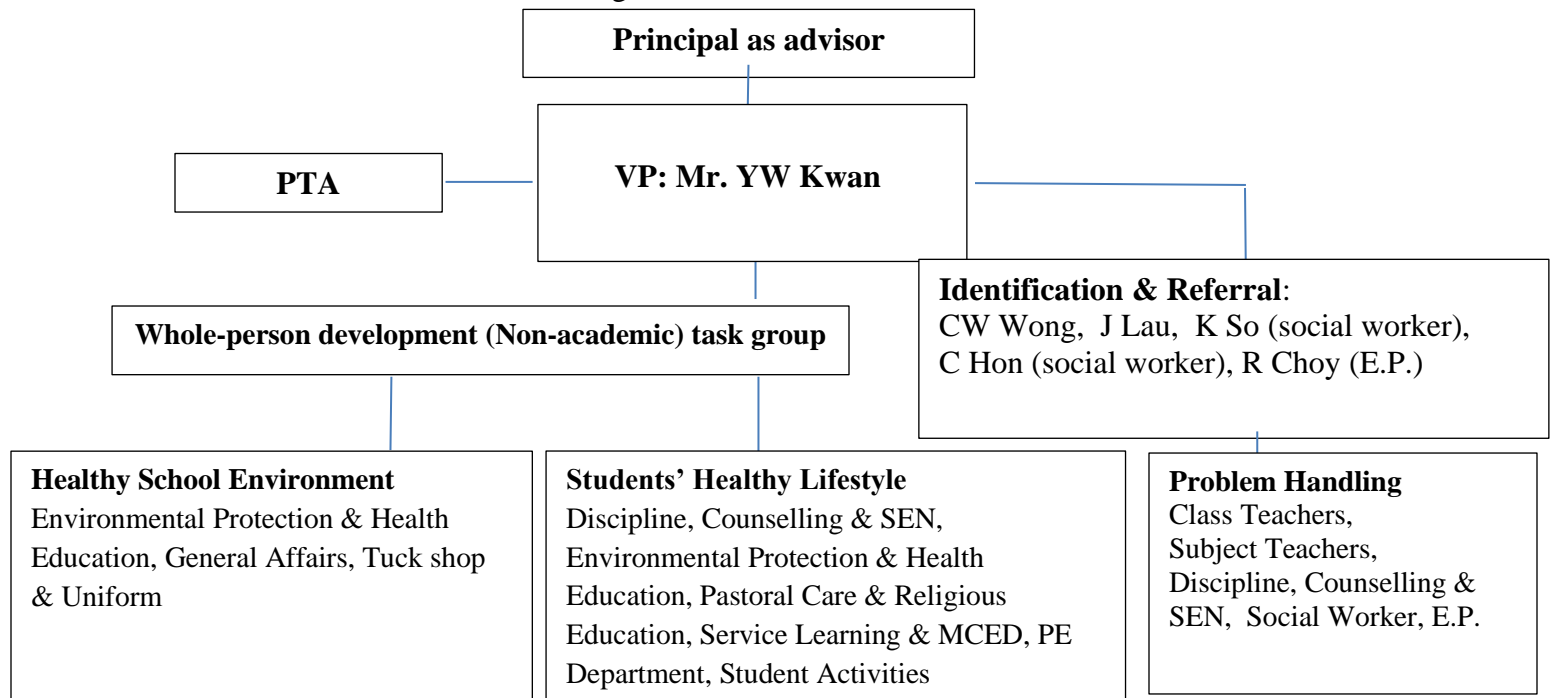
Principal as advisor

PTA

VP: Mr. YW Kwan

Whole-person development (Non-academic) task group

Identification & Referral:
CW Wong, J Lau, K So (social worker), C Hon (social worker), R Choy (E.P.)

Healthy School Environment
Environmental Protection & Health Education, General Affairs, Tuck shop & Uniform

Students' Healthy Lifestyle
Discipline, Counselling & SEN, Environmental Protection & Health Education, Pastoral Care & Religious Education, Service Learning & MCED, PE Department, Student Activities

Problem Handling
Class Teachers, Subject Teachers, Discipline, Counselling & SEN, Social Worker, E.P.